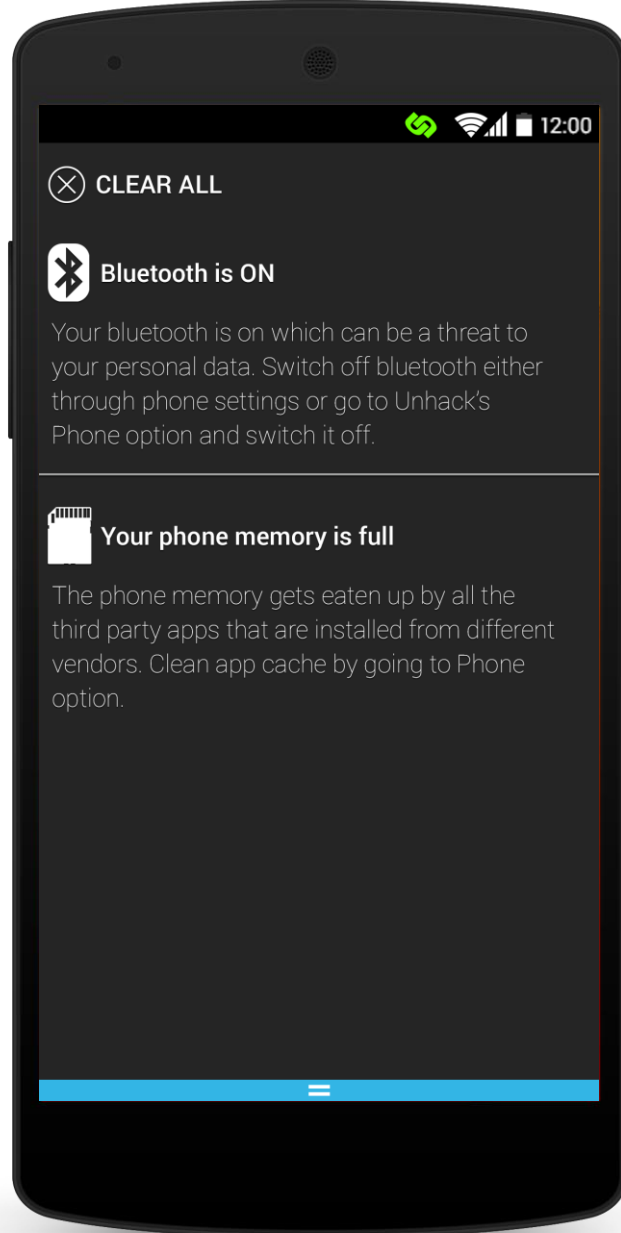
12:00

CLEAR ALL

Bluetooth is ON

Your bluetooth is on which can be a threat to your personal data. Switch off bluetooth either through phone settings or go to Unhack's Phone option and switch it off.

Your phone memory is full

The phone memory gets eaten up by all the third party apps that are installed from different vendors. Clean app cache by going to Phone option.